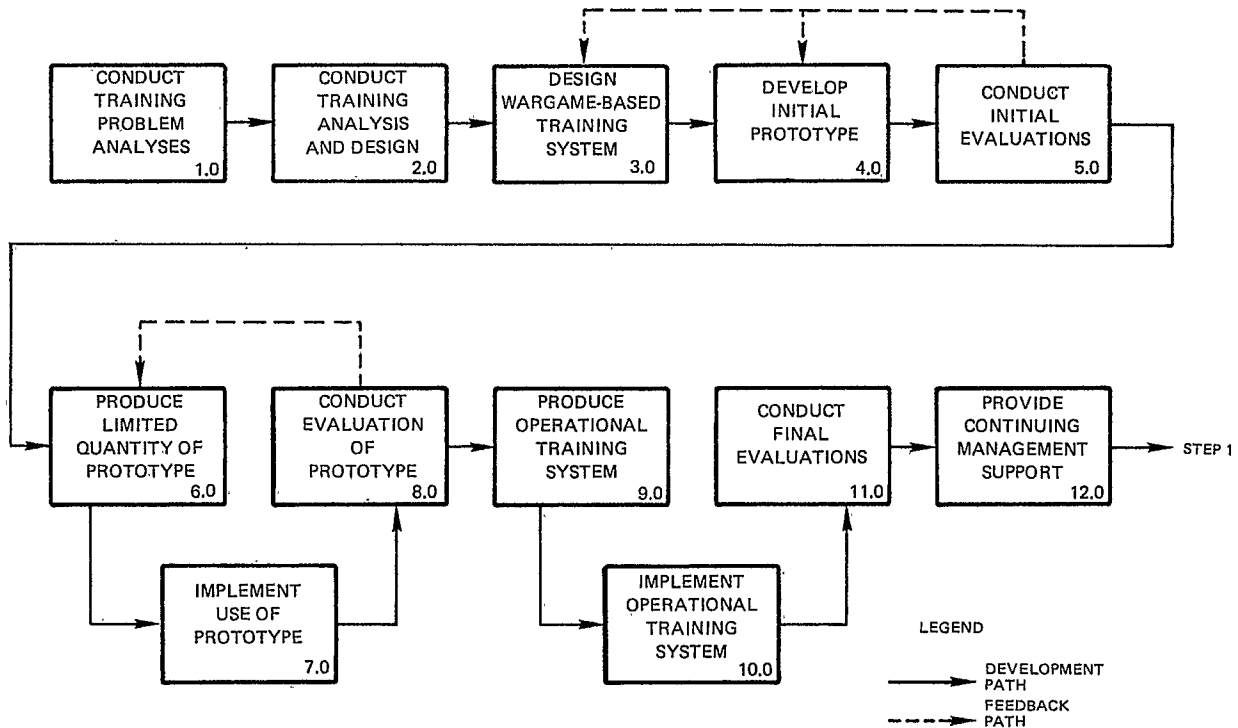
CONDUCT TRAINING PROBLEM ANALYSES 1.0

CONDUCT TRAINING ANALYSIS AND DESIGN 2.0

DESIGN WARGAME-BASED TRAINING SYSTEM 3.0

DEVELOP INITIAL PROTOTYPE 4.0

CONDUCT INITIAL EVALUATIONS 5.0

PRODUCE LIMITED QUANTITY OF PROTOTYPE 6.0

CONDUCT EVALUATION OF PROTOTYPE 8.0

PRODUCE OPERATIONAL TRAINING SYSTEM 9.0

CONDUCT FINAL EVALUATIONS 11.0

PROVIDE CONTINUING MANAGEMENT SUPPORT 12.0

STEP 1

IMPLEMENT USE OF PROTOTYPE 7.0

IMPLEMENT OPERATIONAL TRAINING SYSTEM 10.0

LEGEND

DEVELOPMENT PATH

FEEDBACK PATH